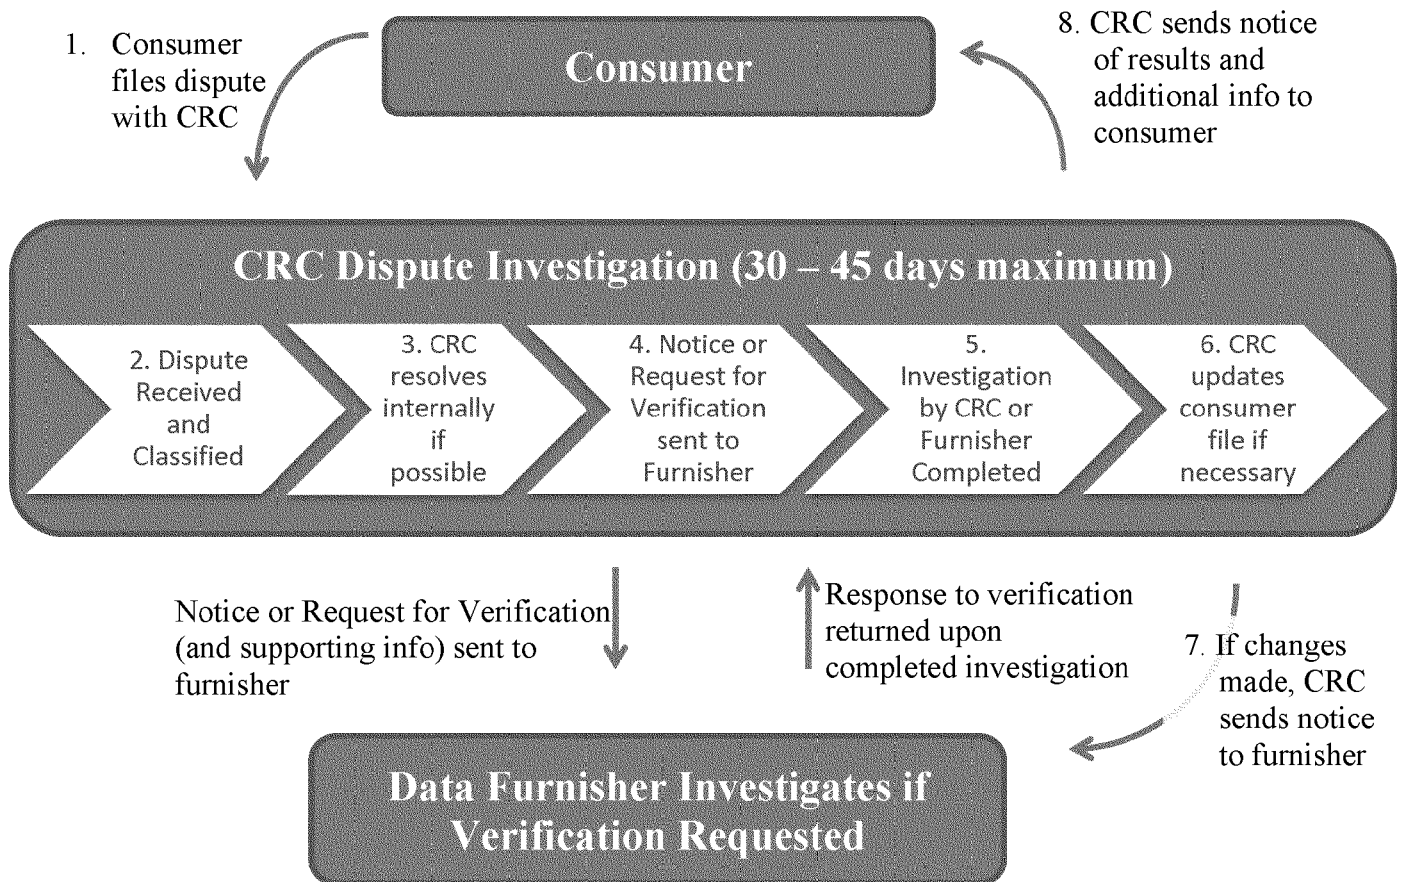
1. Consumer files dispute with CRC

Consumer

8. CRC sends notice of results and additional info to consumer

CRC Dispute Investigation (30 – 45 days maximum)

2. Dispute Received and Classified

3. CRC resolves internally if possible

4. Notice or Request for Verification sent to Furnisher

5. Investigation by CRC or Furnisher Completed

6. CRC updates consumer file if necessary

Notice or Request for Verification (and supporting info) sent to furnisher

Response to verification returned upon completed investigation

7. If changes made, CRC sends notice to furnisher

Data Furnisher Investigates if Verification Requested